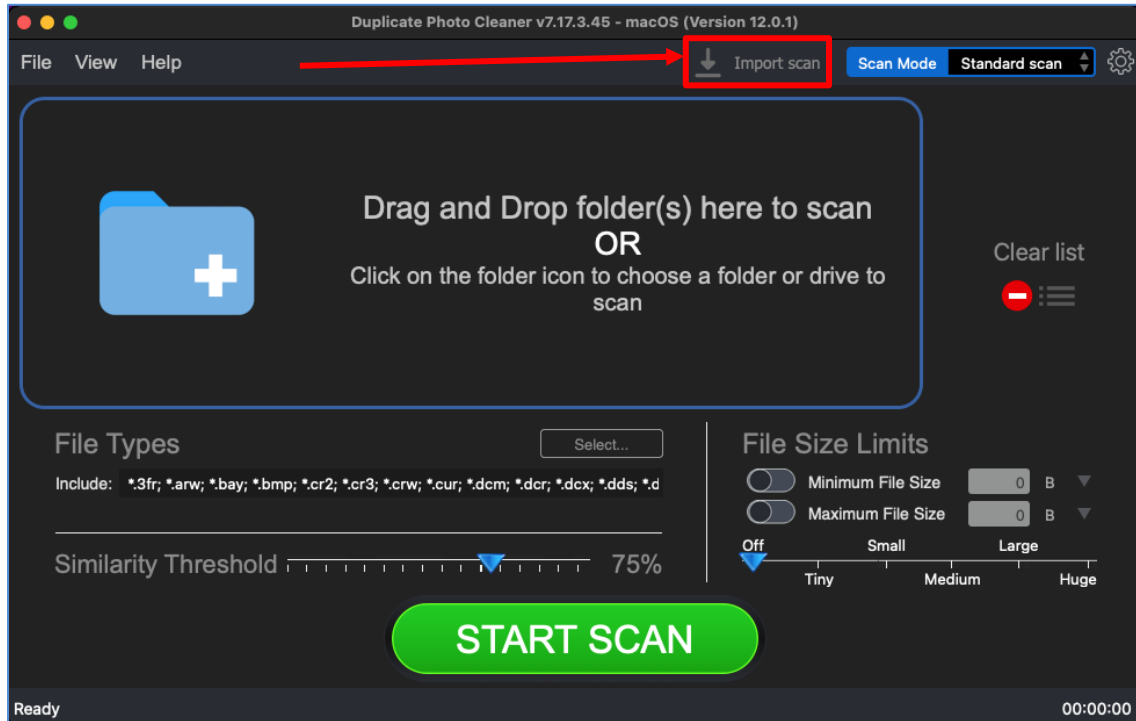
Duplicate Photo Cleaner v7.17.3.45 - macOS (Version 12.0.1)

File View Help

Import scan

Scan Mode Standard scan

Drag and Drop folder(s) here to scan
OR
Click on the folder icon to choose a folder or drive to scan

Clear list

File Types

Select...

Include: *.3fr; *.arw; *.bay; *.bmp; *.cr2; *.cr3; *.crw; *.cur; *.dcm; *.dcr; *.dcx; *.dds; *.d

Similarity Threshold 75%

File Size Limits

Minimum File Size 0 B

Maximum File Size 0 B

Off Small Large

Tiny Medium Huge

START SCAN

Ready

00:00:00